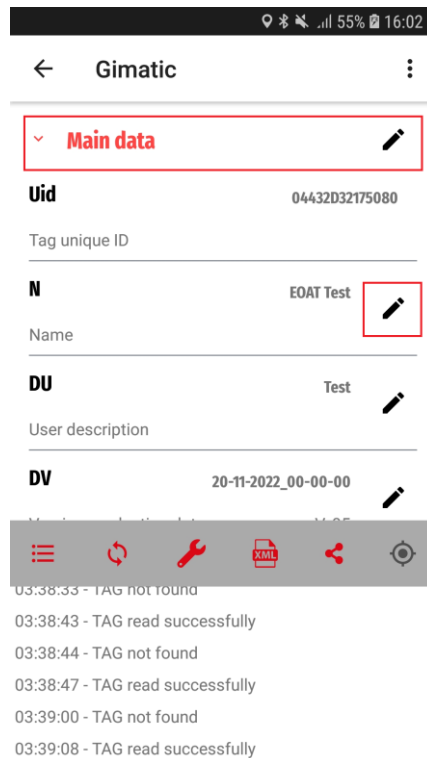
55% 16:02

Gimatic

Main data

Uid
04432D32175080
Tag unique ID

N
EOAT Test
Name

DU
Test
User description

DV
20-11-2022_00-00-00
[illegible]

XML

03:38:33 - TAG not found
03:38:43 - TAG read successfully
03:38:44 - TAG not found
03:38:47 - TAG read successfully
03:39:00 - TAG not found
03:39:08 - TAG read successfully